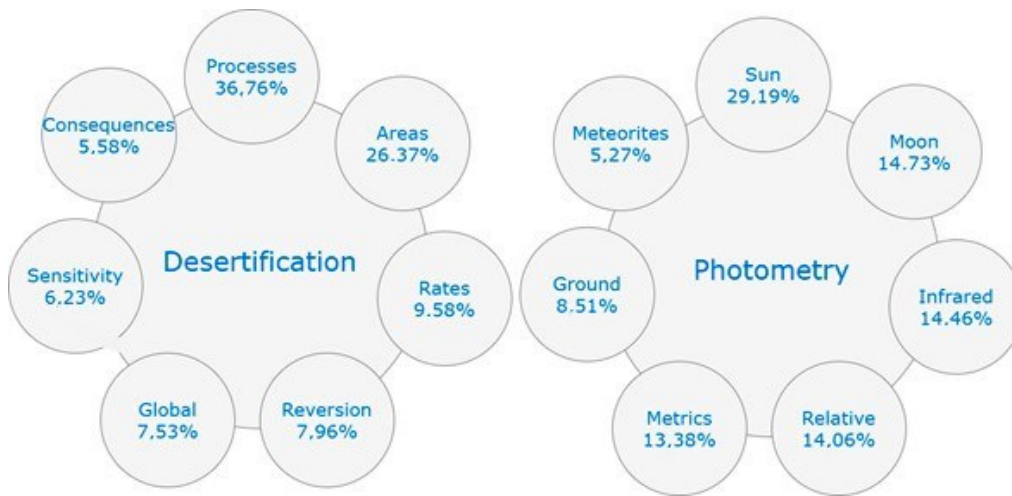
Processes
36,76%

Consequences
5,58%

Areas
26.37%

Desertification

Sensitivity
6,23%

Rates
9.58%

Global
7,53%

Reversion
7,96%

Sun
29,19%

Meteorites
5,27%

Moon
14.73%

Photometry

Ground
8.51%

Infrared
14.46%

Metrics
13,38%

Relative
14,06%